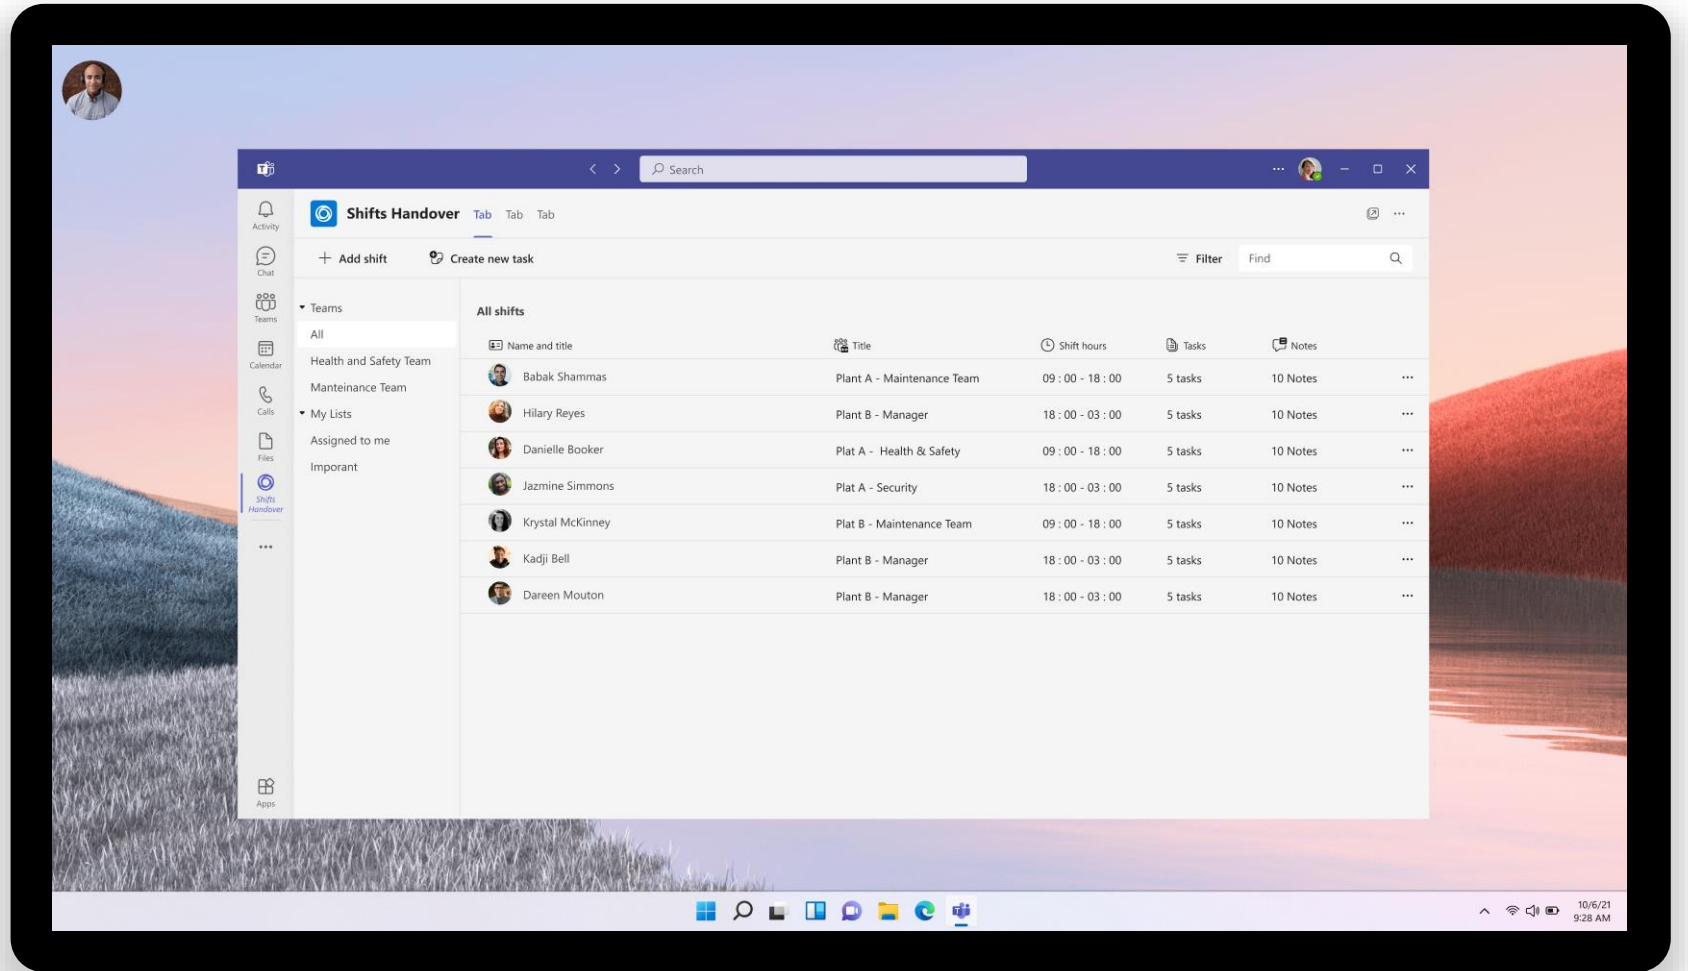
Search

Activity
Chat
Teams
Calendar
Calls
Files
Shifts Handover
...
Apps

Shifts Handover Tab Tab Tab

+ Add shift
Create new task
Filter
Find

Teams
All
Health and Safety Team
Manteinance Team
My Lists
Assigned to me
Imporant

All shifts

| Name and title | Title | Shift hours | Tasks | Notes |
|---|---|---|---|---|
| Babak Shammas | Plant A - Maintenance Team | 09 : 00 - 18 : 00 | 5 tasks | 10 Notes |
| Hilary Reyes | Plant B - Manager | 18 : 00 - 03 : 00 | 5 tasks | 10 Notes |
| Danielle Booker | Plat A - Health & Safety | 09 : 00 - 18 : 00 | 5 tasks | 10 Notes |
| Jazmine Simmons | Plat A - Security | 18 : 00 - 03 : 00 | 5 tasks | 10 Notes |
| Krystal McKinney | Plat B - Maintenance Team | 09 : 00 - 18 : 00 | 5 tasks | 10 Notes |
| Kadji Bell | Plant B - Manager | 18 : 00 - 03 : 00 | 5 tasks | 10 Notes |
| Dareen Mouton | Plant B - Manager | 18 : 00 - 03 : 00 | 5 tasks | 10 Notes |

10/6/21
9:28 AM